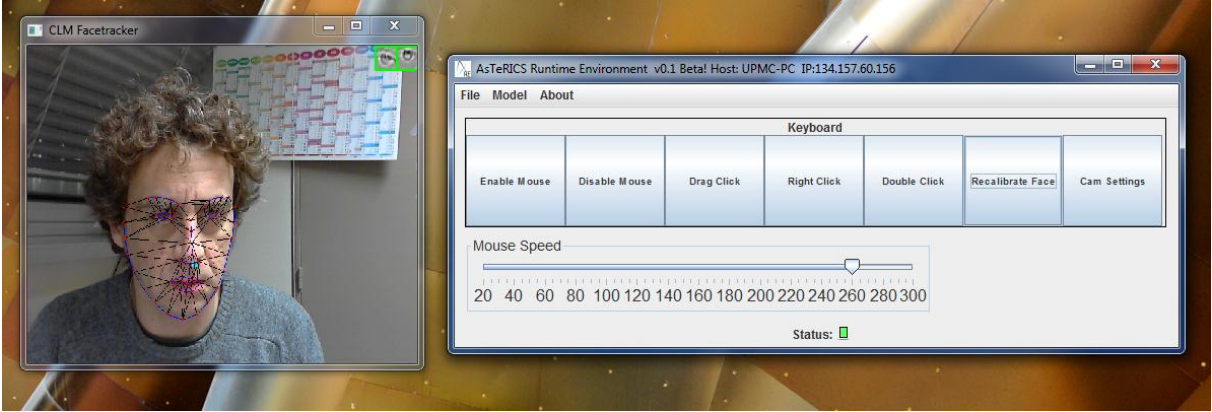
CLM Facetracker

AsTeRICS Runtime Environment v0.1 Beta! Host: UPMC-PC IP:134.157.60.156

File Model About

Keyboard

| Enable Mouse | Disable Mouse | Drag Click | Right Click | Double Click | Recalibrate Face | Cam Settings |
|---|---|---|---|---|---|---|

Mouse Speed

20 40 60 80 100 120 140 160 180 200 220 240 260 280 300

Status: